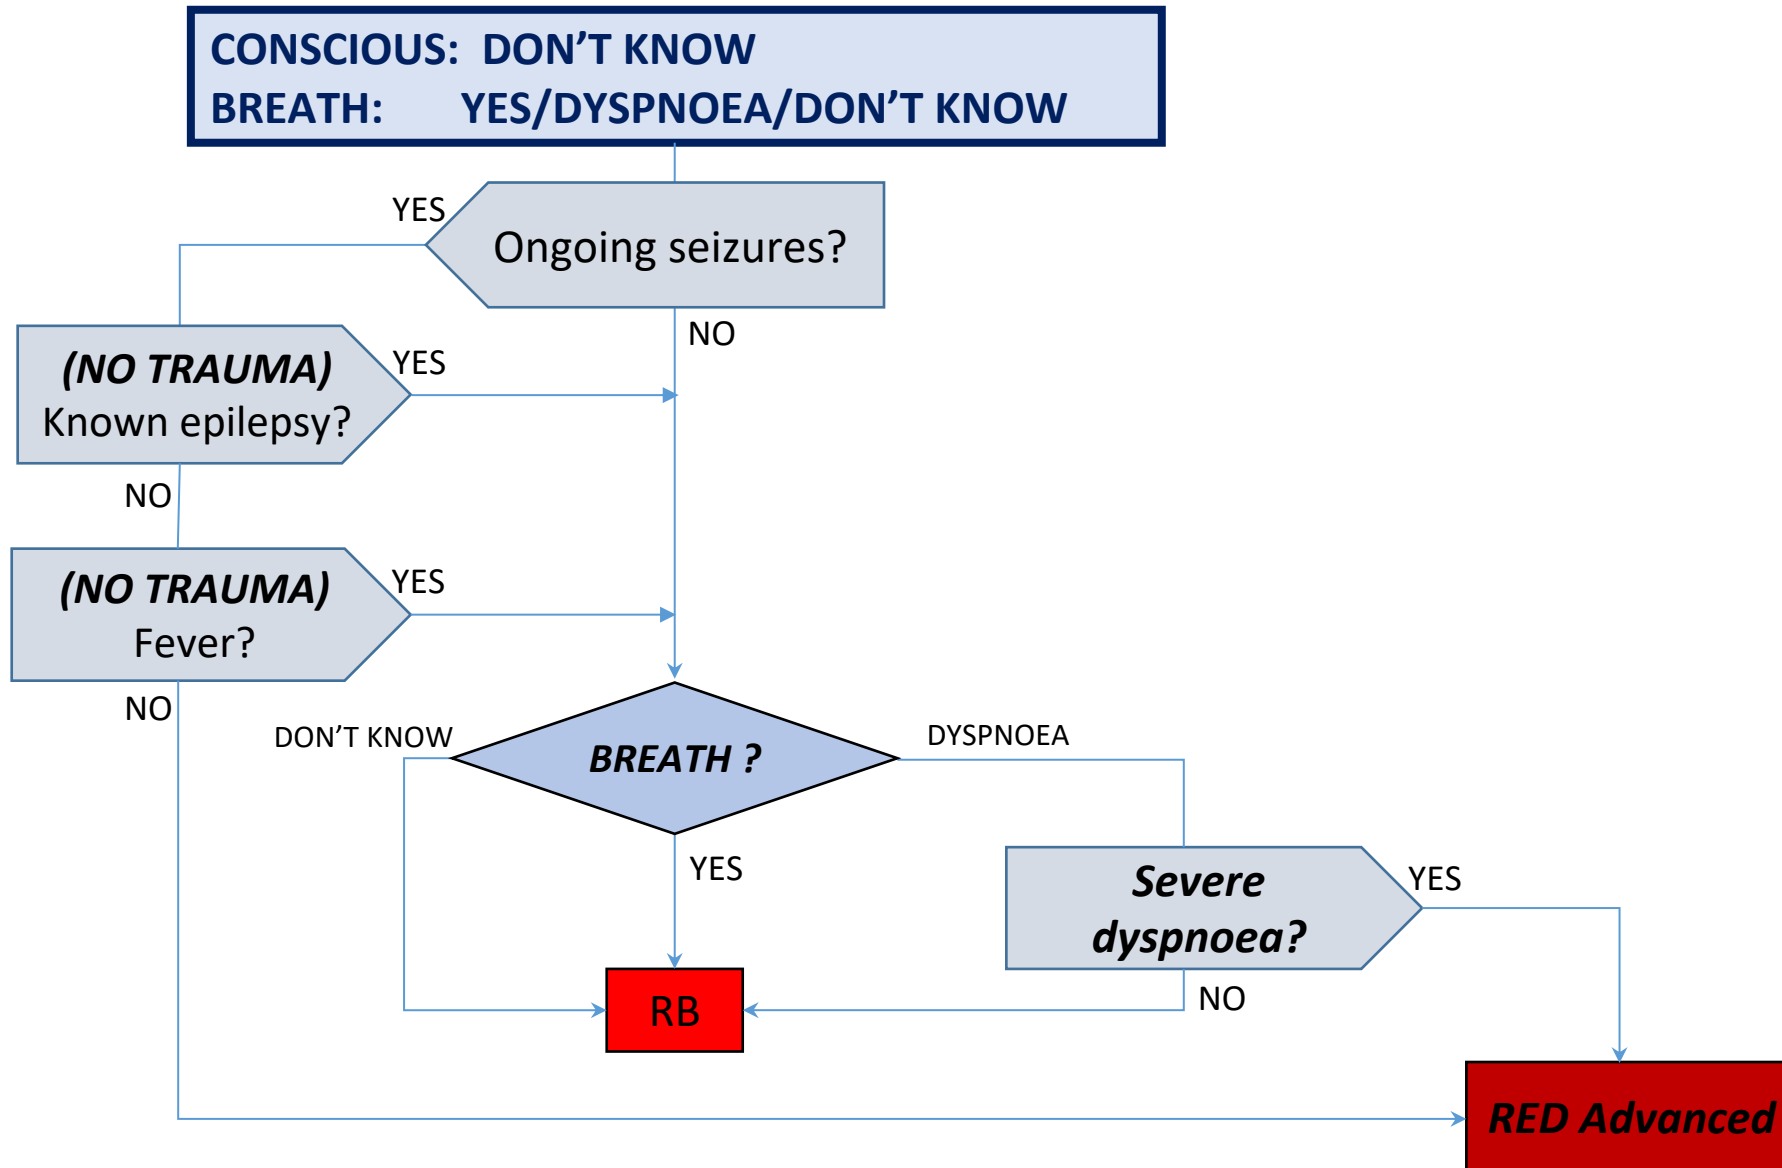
CONSCIOUS: DON'T KNOW
BREATH: YES/DYSPNOEA/DON'T KNOW

YES

Ongoing seizures?

NO

(NO TRAUMA)
Known epilepsy?

YES

NO

(NO TRAUMA)
Fever?

YES

NO

DON'T KNOW

BREATH ?

DYSPNOEA

YES

Severe dyspnoea?

YES

RB

NO

RED Advanced